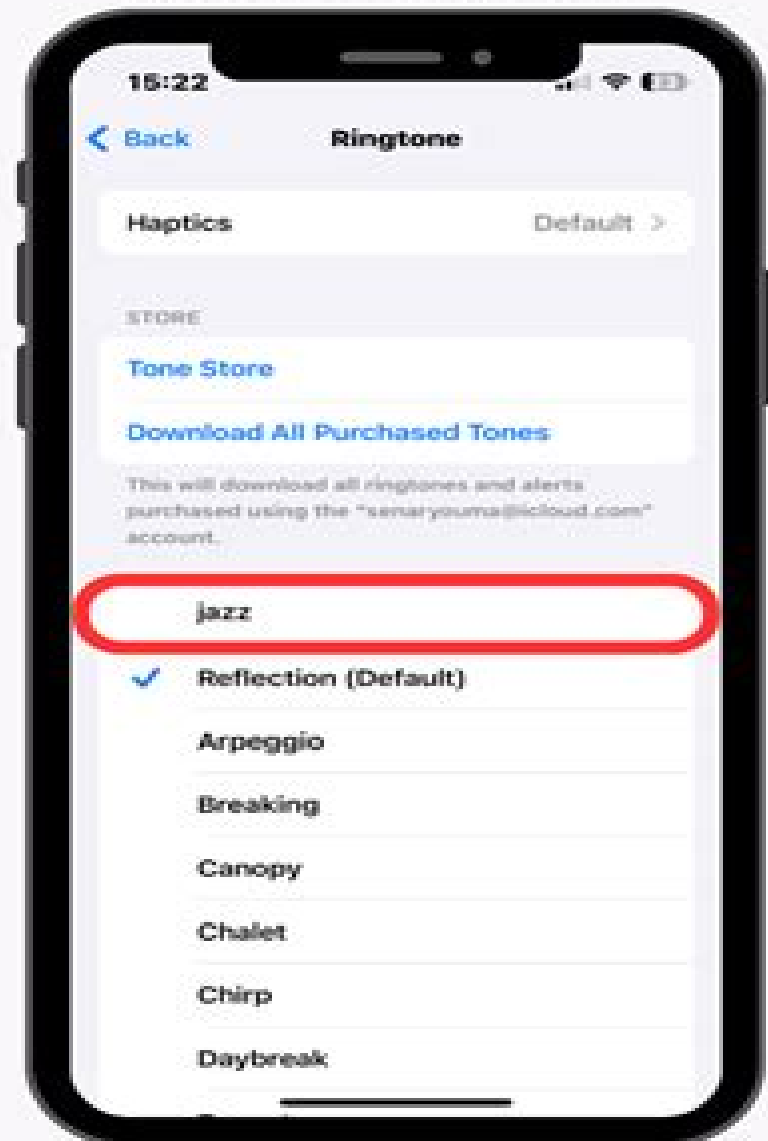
15:22

< Back

Ringtone

Haptics

Default >

STORE

Tone Store

Download All Purchased Tones

This will download all ringtones and alerts purchased using the "senaryouma@icloud.com" account.

jazz

Reflection (Default)

Arpeggio

Breaking

Canopy

Chalet

Chirp

Daybreak